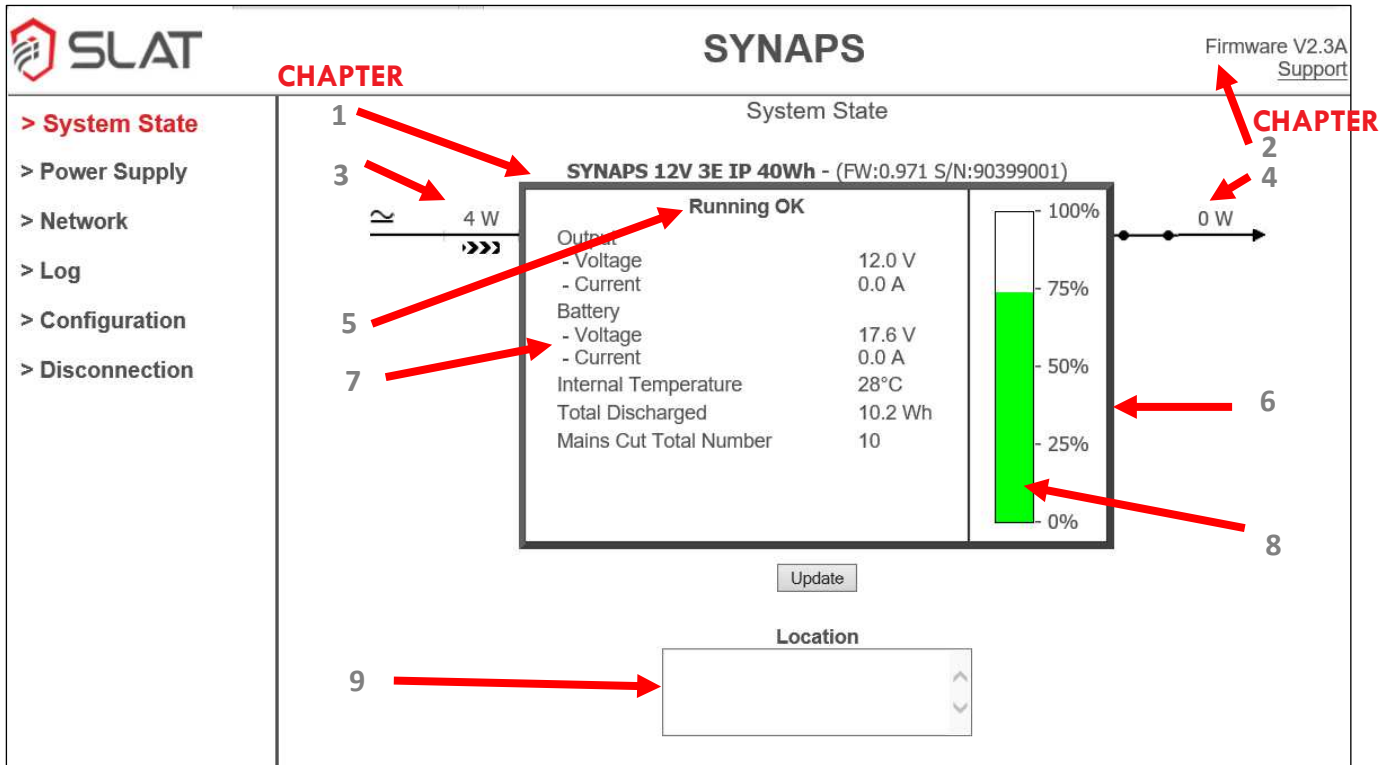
SLAT

SYNAPS

Firmware V2.3A
Support

CHAPTER

CHAPTER

> System State
> Power Supply
> Network
> Log
> Configuration
> Disconnection

System State

1

2

3

4

SYNAPS 12V 3E IP 40Wh - (FW:0.971 S/N:90399001)

≃ 4 W

0 W

Running OK

Output
- Voltage 12.0 V
- Current 0.0 A
Battery
- Voltage 17.6 V
- Current 0.0 A
Internal Temperature 28°C
Total Discharged 10.2 Wh
Mains Cut Total Number 10

100%
75%
50%
25%
0%

5

6

7

8

Update

Location

9